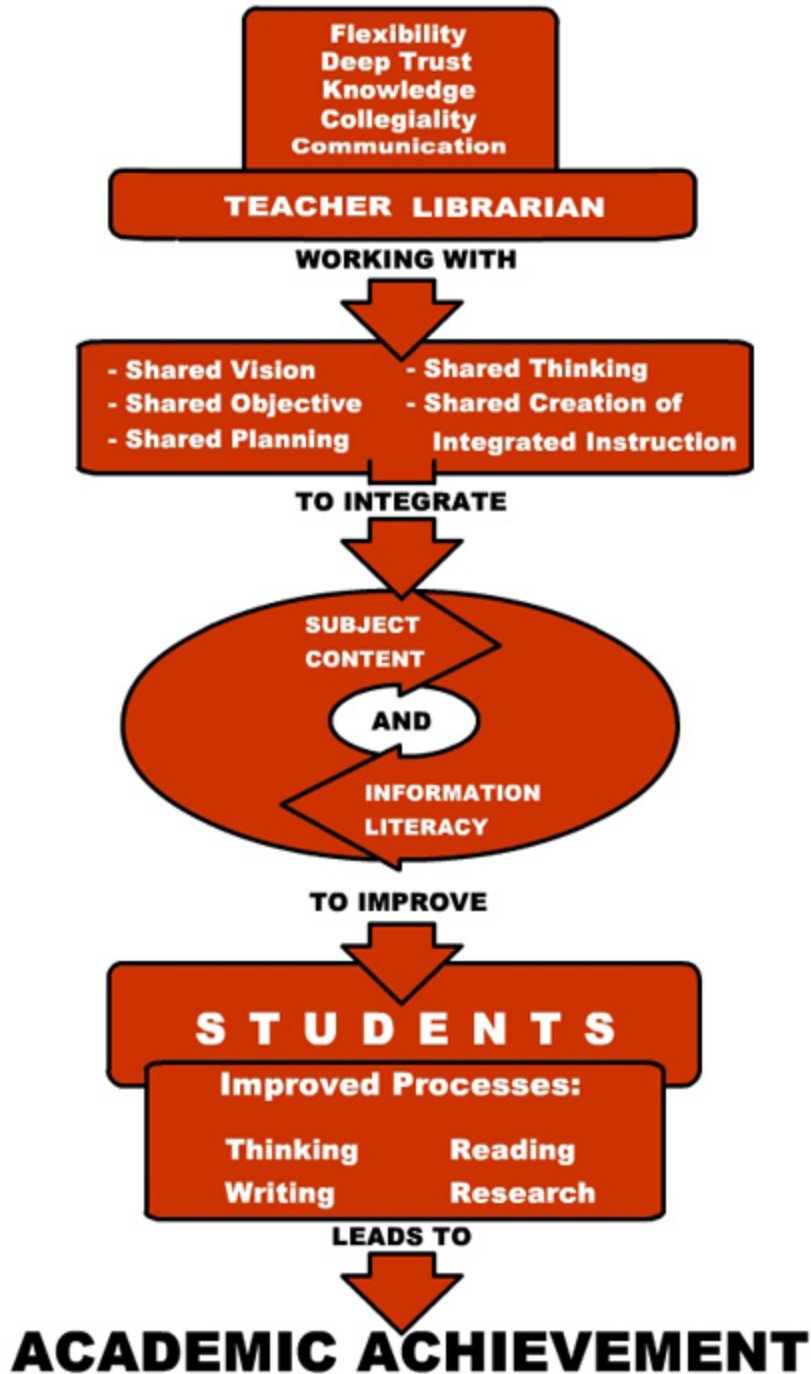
Flexibility
Deep Trust
Knowledge
Collegiality
Communication

TEACHER LIBRARIAN

WORKING WITH

- Shared Vision
- Shared Objective
- Shared Planning
- Shared Thinking
- Shared Creation of Integrated Instruction

TO INTEGRATE

SUBJECT CONTENT

AND

INFORMATION LITERACY

TO IMPROVE

STUDENTS

Improved Processes:

Thinking
Reading
Writing
Research

LEADS TO

ACADEMIC ACHIEVEMENT